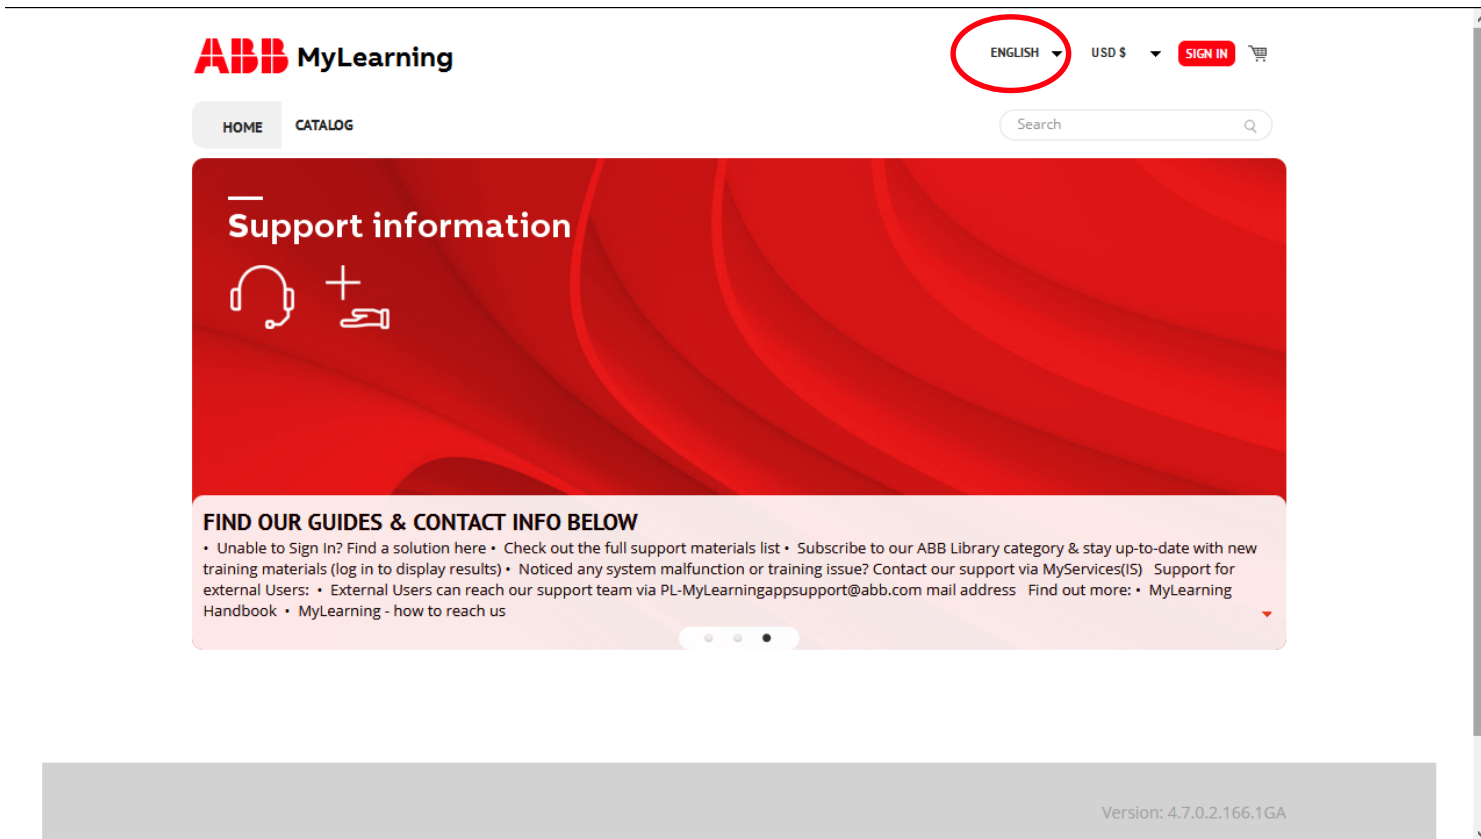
ABB MyLearning

ENGLISH USD $ SIGN IN

HOME CATALOG

Search

Support information

FIND OUR GUIDES & CONTACT INFO BELOW

• Unable to Sign In? Find a solution here • Check out the full support materials list • Subscribe to our ABB Library category & stay up-to-date with new training materials (log in to display results) • Noticed any system malfunction or training issue? Contact our support via MyServices(IS) Support for external Users: • External Users can reach our support team via PL-MyLearningappsupport@abb.com mail address Find out more: • MyLearning Handbook • MyLearning - how to reach us

Version: 4.7.0.2.166.1GA